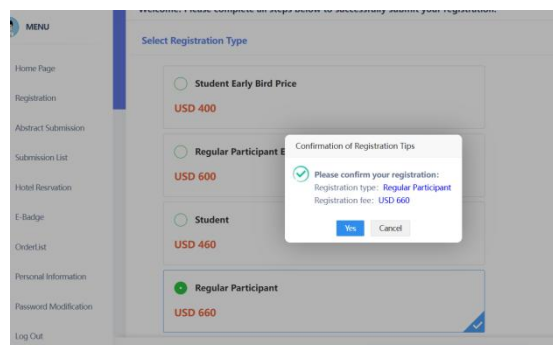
MENU

Home Page
Registration
Abstract Submission
Submission List
Hotel Resrvation
E-Badge
OrderList
Personal Information
Password Modification
Log Out

Welcome! Please complete all steps below to successfully submit your registration.

Select Registration Type

Student Early Bird Price
USD 400

Regular Participant E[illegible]
USD 600

Student
USD 460

Regular Participant
USD 660

Confirmation of Registration Tips

Please confirm your registration:
Registration type: Regular Participant
Registration fee: USD 660

Yes
Cancel